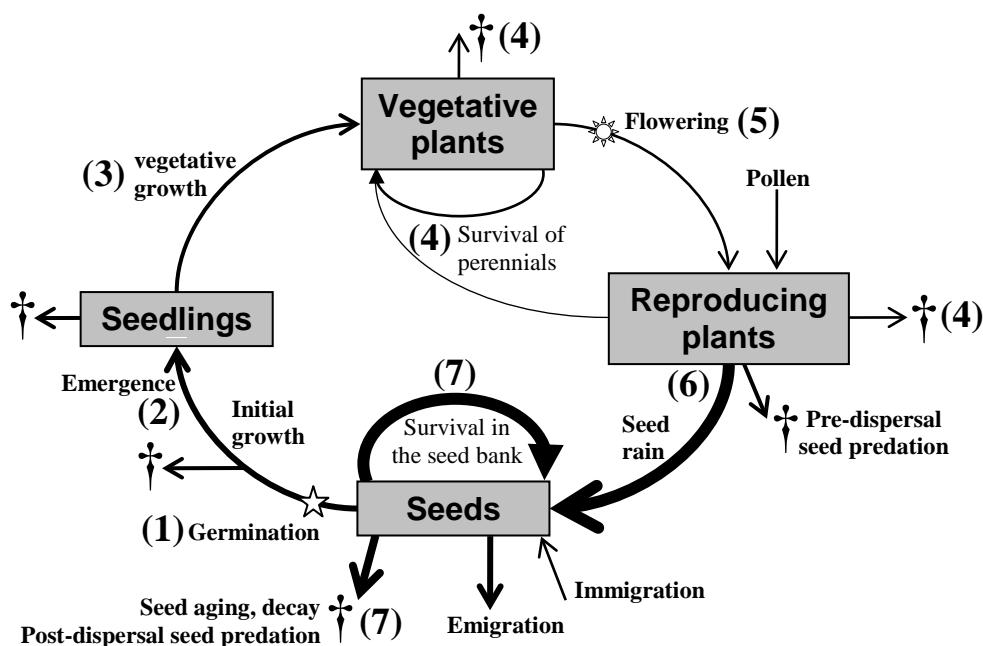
† (4)

Vegetative plants

Flowering (5)

(3) vegetative growth

Pollen

(4) Survival of perennials

† Seedlings

Reproducing plants † (4)

Emergence (2)

Initial growth

(7) Survival in the seed bank

(6) Seed rain

† Pre-dispersal seed predation

†

Seeds

(1) Germination

Immigration

Seed aging, decay

Post-dispersal seed predation † (7)

Emigration